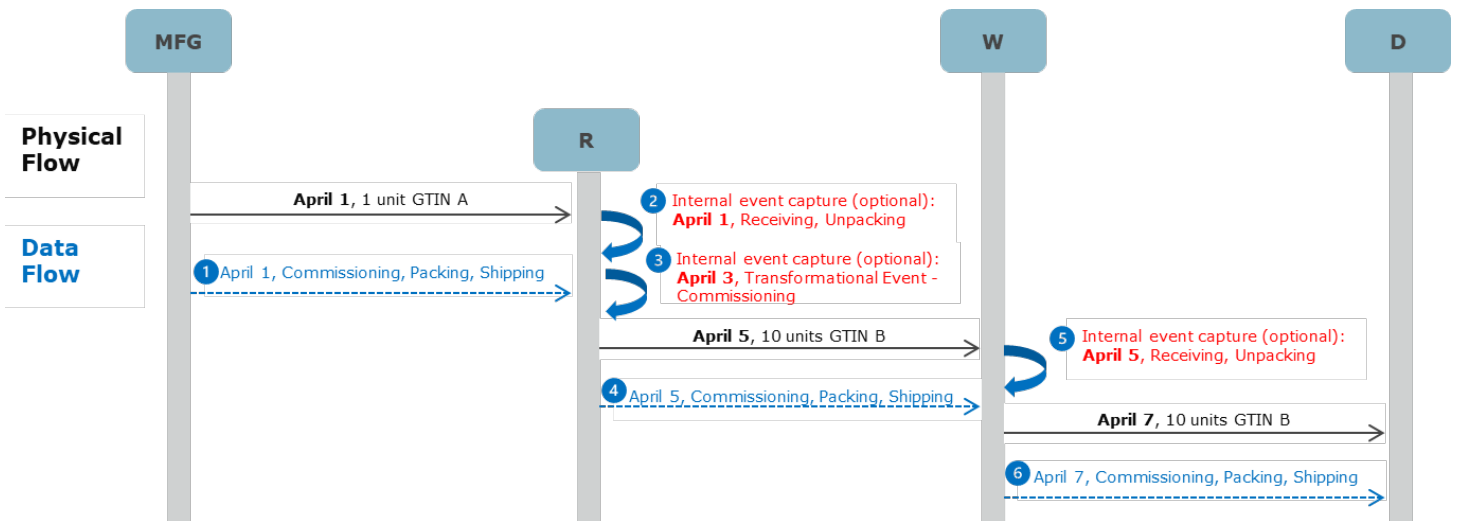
MFG

W

D

Physical Flow

R

Data Flow

**April 1**, 1 unit GTIN A

2 Internal event capture (optional): **April 1**, Receiving, Unpacking

1 April 1, Commissioning, Packing, Shipping

3 Internal event capture (optional): **April 3**, Transformational Event - Commissioning

**April 5**, 10 units GTIN B

5 Internal event capture (optional): **April 5**, Receiving, Unpacking

4 April 5, Commissioning, Packing, Shipping

**April 7**, 10 units GTIN B

6 April 7, Commissioning, Packing, Shipping